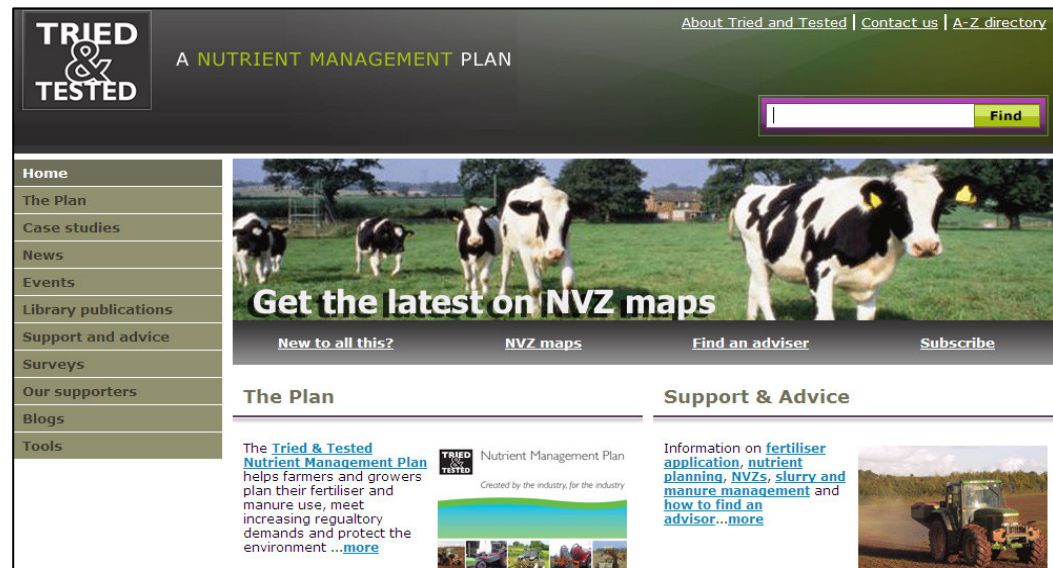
TRIED & TESTED

A NUTRIENT MANAGEMENT PLAN

About Tried and Tested | Contact us | A-Z directory

Find

Home
The Plan
Case studies
News
Events
Library publications
Support and advice
Surveys
Our supporters
Blogs
Tools

Get the latest on NVZ maps

New to all this?
NVZ maps
Find an adviser
Subscribe

The Plan

The Tried & Tested Nutrient Management Plan helps farmers and growers plan their fertiliser and manure use, meet increasing regualtory demands and protect the environment ...more

TRIED & TESTED Nutrient Management Plan
Created by the industry, for the industry

Support & Advice

Information on fertiliser application, nutrient planning, NVZs, slurry and manure management and how to find an advisor...more